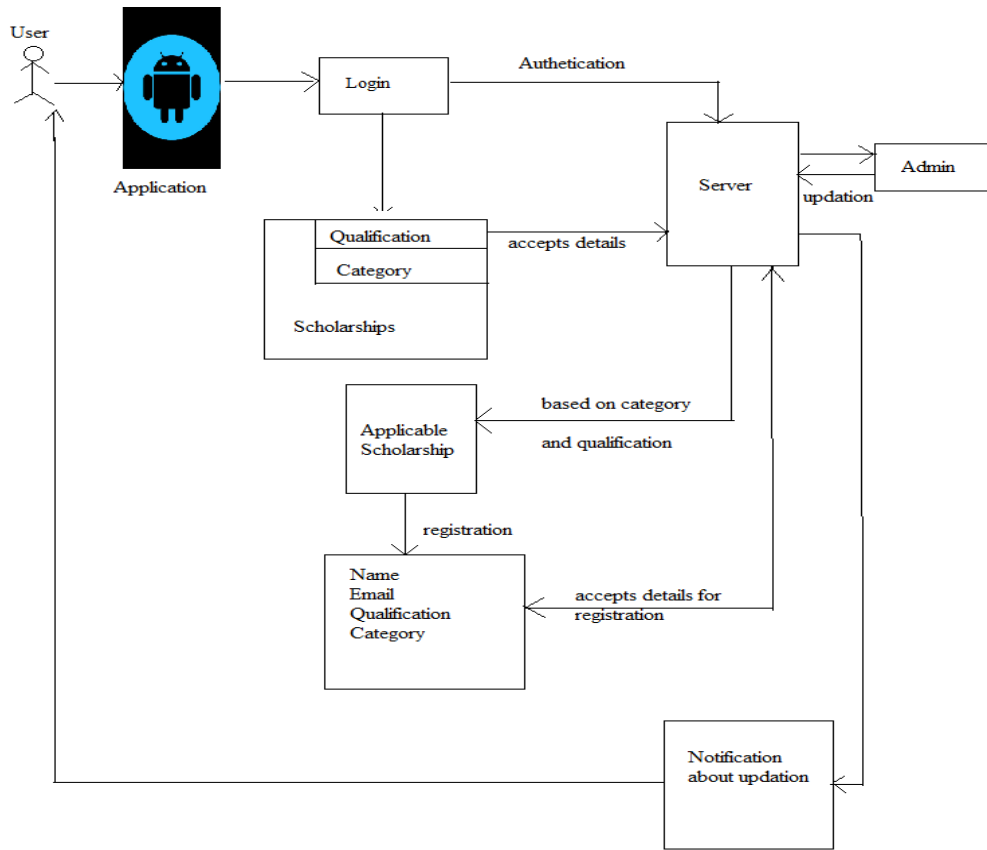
User

Application

Login

Authetication

Server

Admin

updation

Qualification

Category

Scholarships

accepts details

Applicable Scholarship

based on category

and qualification

registration

Name
Email
Qualification
Category

accepts details for registration

Notification about updation